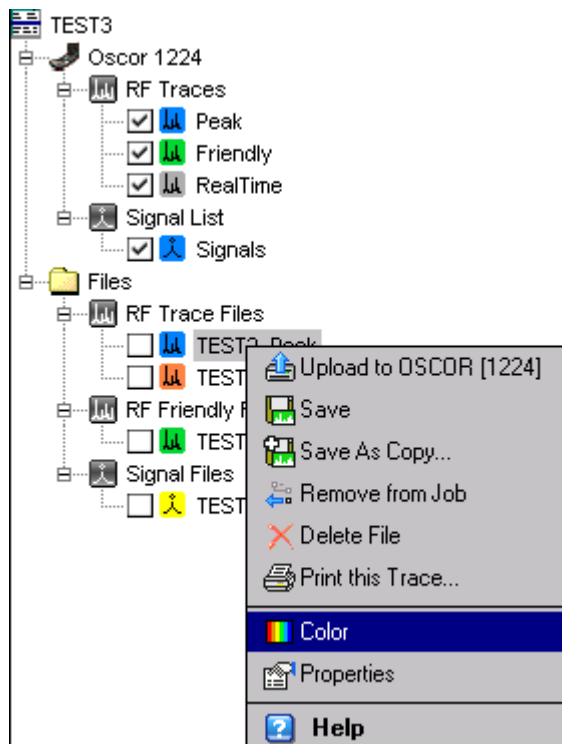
TEST3
Oscor 1224
RF Traces
Peak
Friendly
RealTime
Signal List
Signals
Files
RF Trace Files
TEST3_Peak
TEST
RF Friendly F
TEST
Signal Files
TEST

Upload to OSCOR [1224]
Save
Save As Copy...
Remove from Job
Delete File
Print this Trace...
Color
Properties
Help